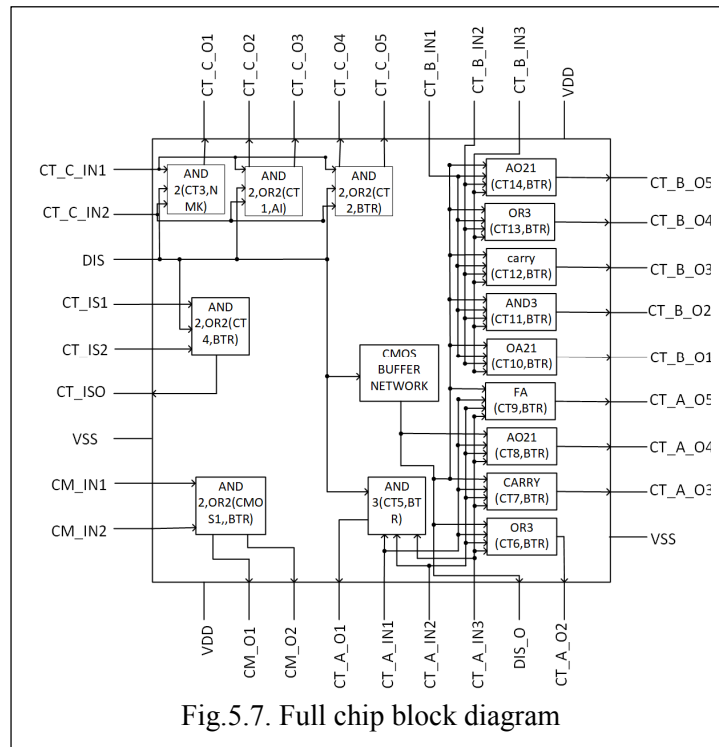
CT_C_O1
CT_C_O2
CT_C_O3
CT_C_O4
CT_C_O5
CT_B_IN1
CT_B_IN2
CT_B_IN3
VDD

CT_C_IN1
CT_C_IN2
DIS
CT_IS1
CT_IS2
CT_ISO
VSS
CM_IN1
CM_IN2

AND 2(CT3,NMK)
AND 2,OR2(CT1,AI)
AND 2,OR2(CT2,BTR)
AND 2,OR2(CT4,BTR)
CMOS BUFFER NETWORK
AND 2,OR2(CMOS1,,BTR)
AND 3(CT5,BTR)

AO21 (CT14,BTR)
OR3 (CT13,BTR)
carry (CT12,BTR)
AND3 (CT11,BTR)
OA21 (CT10,BTR)
FA (CT9,BTR)
AO21 (CT8,BTR)
CARRY (CT7,BTR)
OR3 (CT6,BTR)

CT_B_O5
CT_B_O4
CT_B_O3
CT_B_O2
CT_B_O1
CT_A_O5
CT_A_O4
CT_A_O3
VSS

VDD
CM_O1
CM_O2
CT_A_O1
CT_A_IN1
CT_A_IN2
CT_A_IN3
DIS_O
CT_A_O2

Fig.5.7. Full chip block diagram